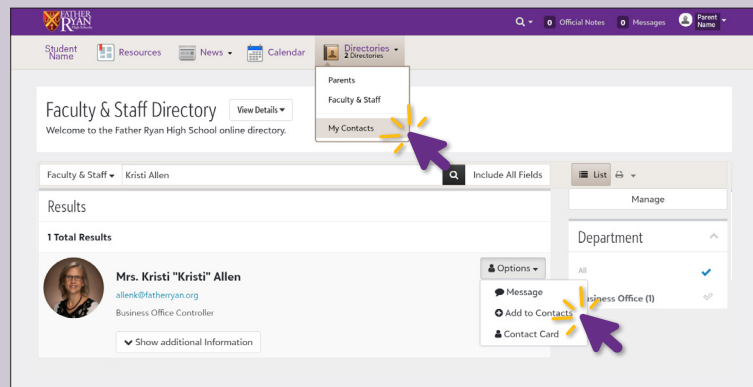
FATHER RYAN High School

0 Official Notes 0 Messages Parent Name

Student Name Resources News Calendar Directories 2 Directories

Parents
Faculty & Staff
My Contacts

Faculty & Staff Directory View Details
Welcome to the Father Ryan High School online directory.

Faculty & Staff Kristi Allen Include All Fields

List

Manage

Results

1 Total Results

Mrs. Kristi "Kristi" Allen
allenk@fatherryan.org
Business Office Controller

Show additional Information

Options
Message
Add to Contacts
Contact Card

Department
All
Business Office (1)